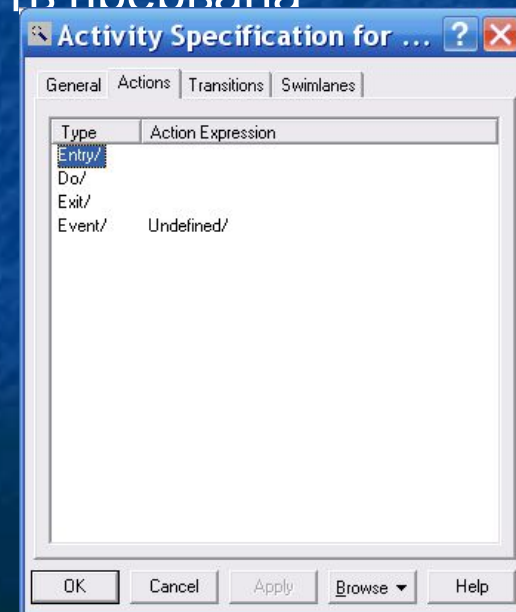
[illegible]

Activity Specification for ...

General | Actions | Transitions | Swimlanes

| Type | Action Expression |
|---|---|
| Entry/ | |
| Do/ | |
| Exit/ | |
| Event/ | Undefined/ |

OK | Cancel | Apply | Browse ▾ | Help